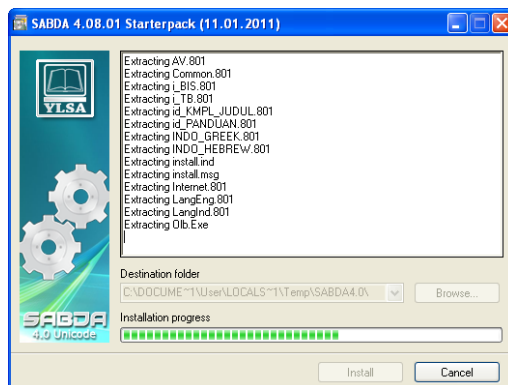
SABDA 4.08.01 Starterpack (11.01.2011)

YLSA

Extracting AV.801
Extracting Common.801
Extracting i_BIS.801
Extracting i_TB.801
Extracting id_KMPL_JUDUL.801
Extracting id_PANDUAN.801
Extracting INDO_GREEK.801
Extracting INDO_HEBREW.801
Extracting install.ind
Extracting install.msg
Extracting Internet.801
Extracting LangEng.801
Extracting LangInd.801
Extracting Olb.Exe

Destination folder

C:\DOCUME~1\User\LOCALS~1\Temp\SABDA4.0\

Browse...

SABDA
4.0 Unicode

Installation progress

Install

Cancel